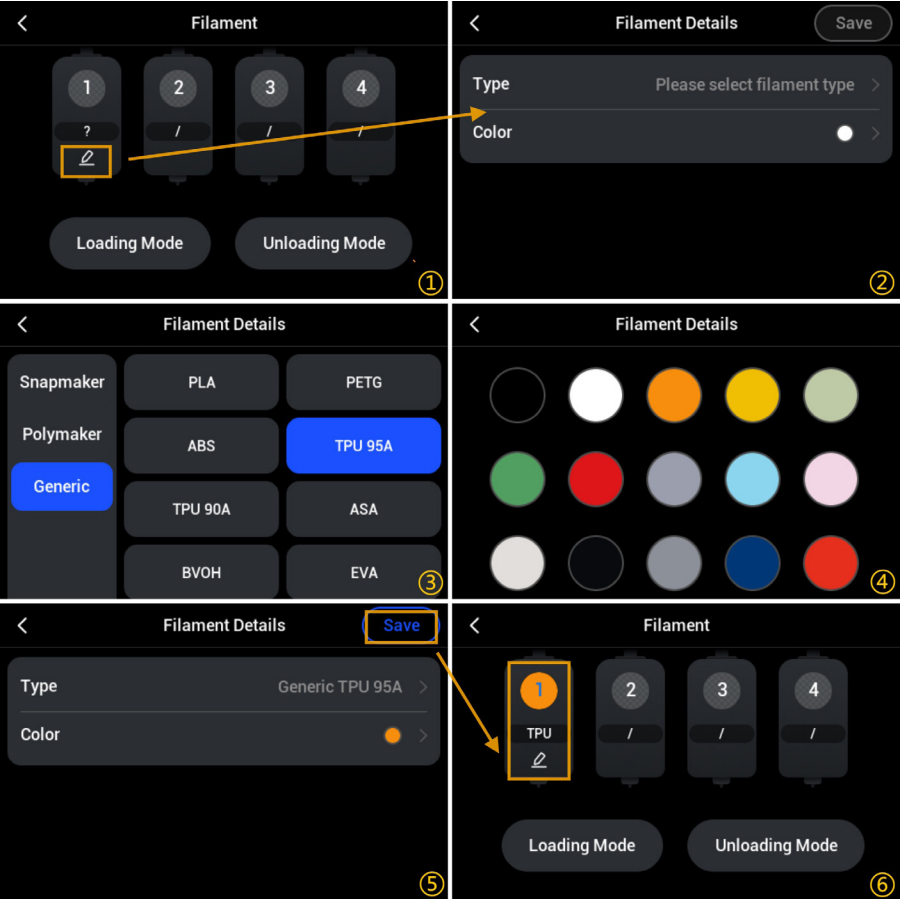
<

Filament

1
?

2
/

3
/

4
/

Loading Mode

Unloading Mode

①

<

Filament Details

Save

Type

Please select filament type >

Color

>

②

<

Filament Details

Snapmaker

Polymaker

Generic

PLA

PETG

ABS

TPU 95A

TPU 90A

ASA

BVOH

EVA

③

<

Filament Details

④

<

Filament Details

Save

Type

Generic TPU 95A >

Color

>

⑤

<

Filament

1
TPU

2
/

3
/

4
/

Loading Mode

Unloading Mode

⑥